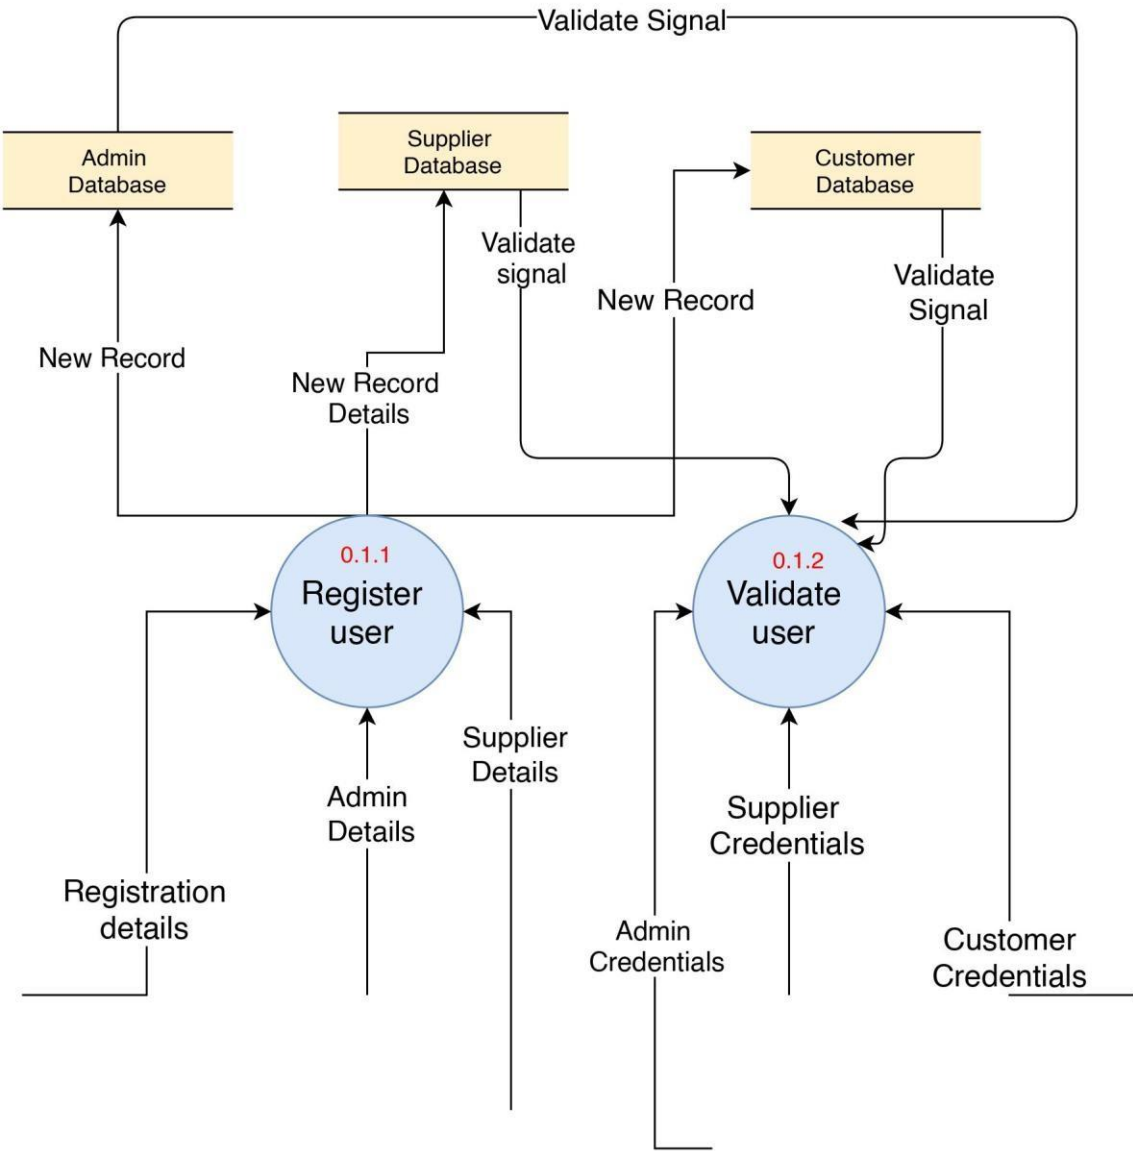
Validate Signal

Admin Database

Supplier Database

Customer Database

Validate signal

New Record

Validate Signal

New Record

New Record Details

0.1.1
Register user

0.1.2
Validate user

Supplier Details

Admin Details

Supplier Credentials

Registration details

Admin Credentials

Customer Credentials